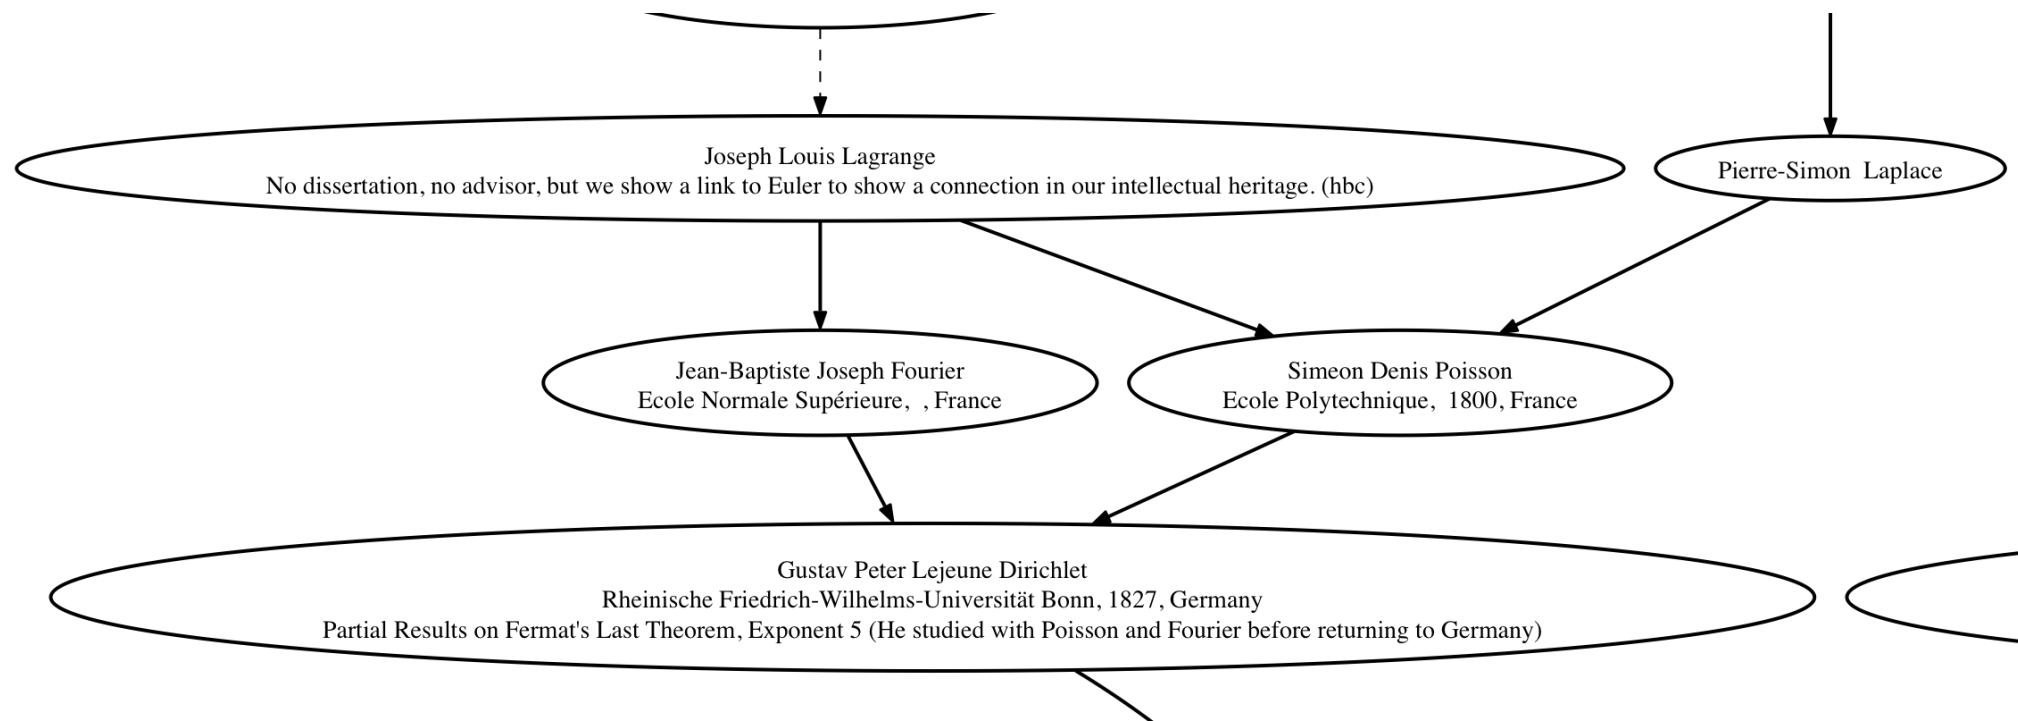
Joseph Louis Lagrange
No dissertation, no advisor, but we show a link to Euler to show a connection in our intellectual heritage. (hbc)

Pierre-Simon Laplace

Jean-Baptiste Joseph Fourier
Ecole Normale Supérieure, , France

Simeon Denis Poisson
Ecole Polytechnique, 1800, France

Gustav Peter Lejeune Dirichlet
Rheinische Friedrich-Wilhelms-Universität Bonn, 1827, Germany
Partial Results on Fermat's Last Theorem, Exponent 5 (He studied with Poisson and Fourier before returning to Germany)